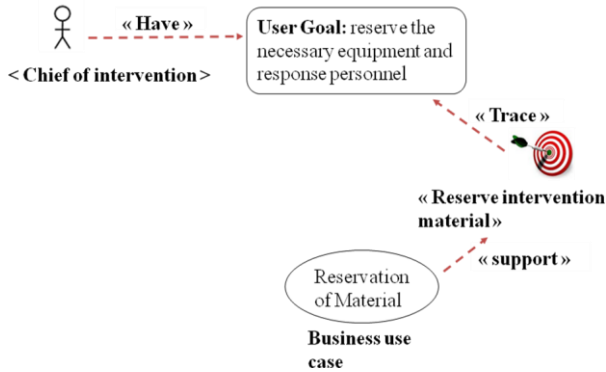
« Have »

< Chief of intervention >

User Goal: reserve the necessary equipment and response personnel

« Trace »

« Reserve intervention material »

« support »

Reservation of Material

Business use case